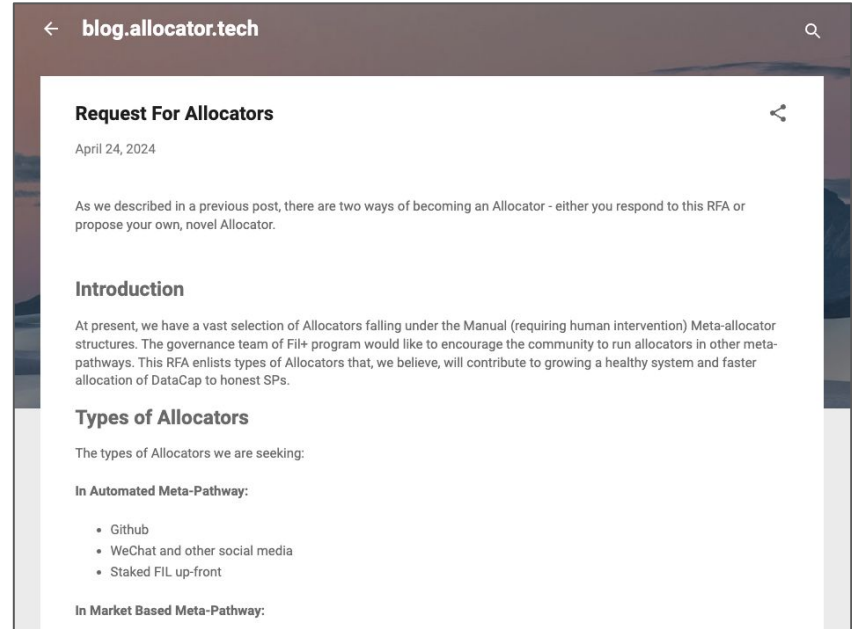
blog.allocator.tech

Request For Allocators

April 24, 2024

As we described in a previous post, there are two ways of becoming an Allocator - either you respond to this RFA or propose your own, novel Allocator.

Introduction

At present, we have a vast selection of Allocators falling under the Manual (requiring human intervention) Meta-allocator structures. The governance team of Fil+ program would like to encourage the community to run allocators in other meta-pathways. This RFA enlists types of Allocators that, we believe, will contribute to growing a healthy system and faster allocation of DataCap to honest SPs.

Types of Allocators

The types of Allocators we are seeking:

In Automated Meta-Pathway:

- Github
- WeChat and other social media
- Staked FIL up-front

In Market Based Meta-Pathway: